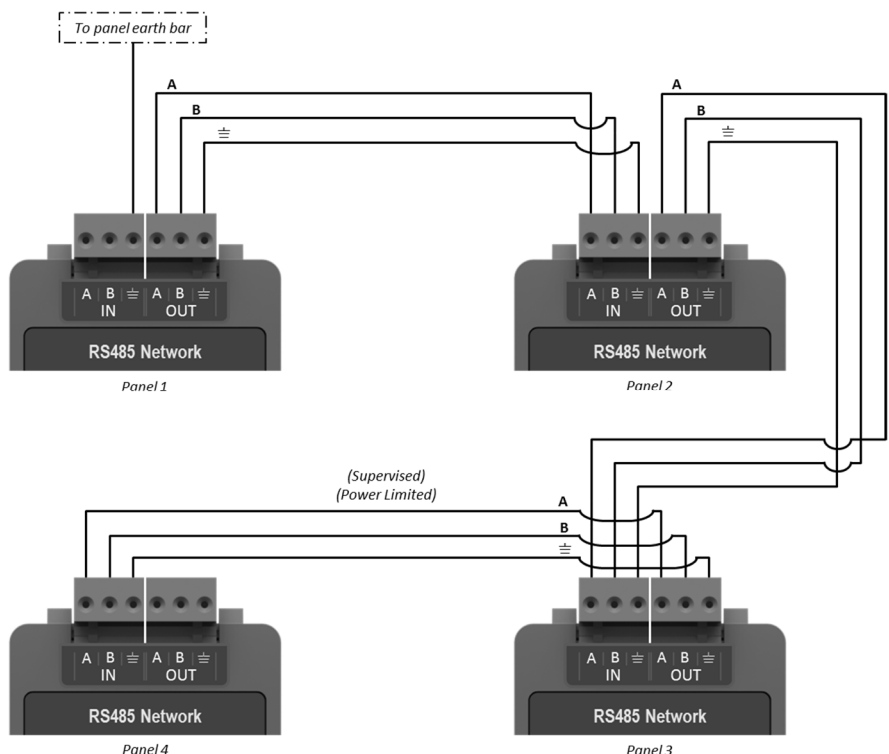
To panel earth bar

A

B

$\equiv$

A

B

$\equiv$

A B $\equiv$ A B $\equiv$
IN OUT

RS485 Network

Panel 1

A B $\equiv$ A B $\equiv$
IN OUT

RS485 Network

Panel 2

(Supervised)
(Power Limited)

A

B

$\equiv$

A B $\equiv$ A B $\equiv$
IN OUT

RS485 Network

Panel 4

A B $\equiv$ A B $\equiv$
IN OUT

RS485 Network

Panel 3